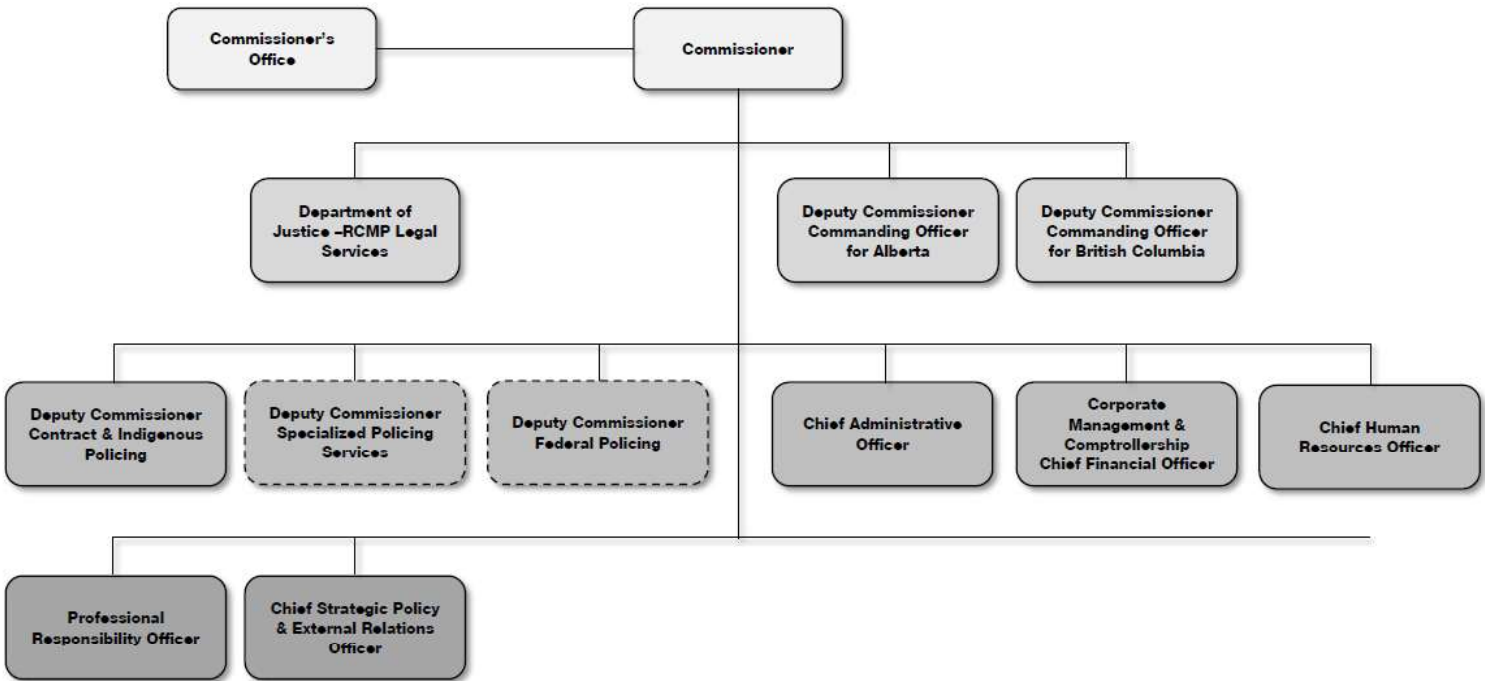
Commissioner's Office

Commissioner

Department of Justice –RCMP Legal Services

Deputy Commissioner Commanding Officer for Alberta

Deputy Commissioner Commanding Officer for British Columbia

Deputy Commissioner Contract & Indigenous Policing

Deputy Commissioner Specialized Policing Services

Deputy Commissioner Federal Policing

Chief Administrative Officer

Corporate Management & Comptrollership Chief Financial Officer

Chief Human Resources Officer

Professional Responsibility Officer

Chief Strategic Policy & External Relations Officer